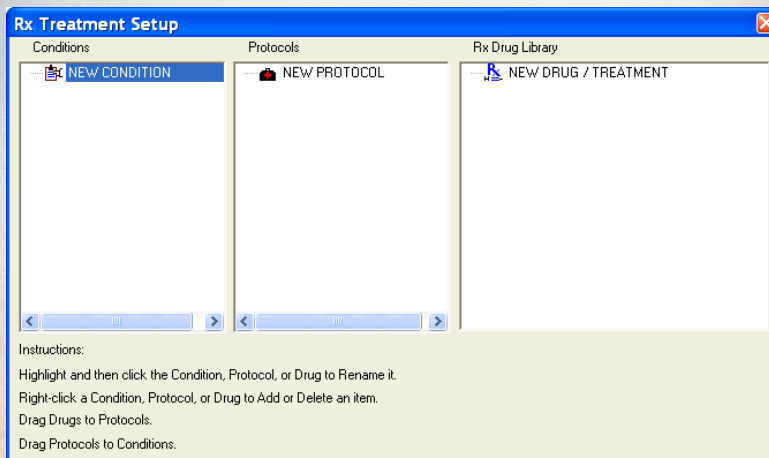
Rx Treatment Setup

Conditions

NEW CONDITION

Protocols

NEW PROTOCOL

Rx Drug Library

NEW DRUG / TREATMENT

Instructions:

Highlight and then click the Condition, Protocol, or Drug to Rename it.

Right-click a Condition, Protocol, or Drug to Add or Delete an item.

Drag Drugs to Protocols.

Drag Protocols to Conditions.